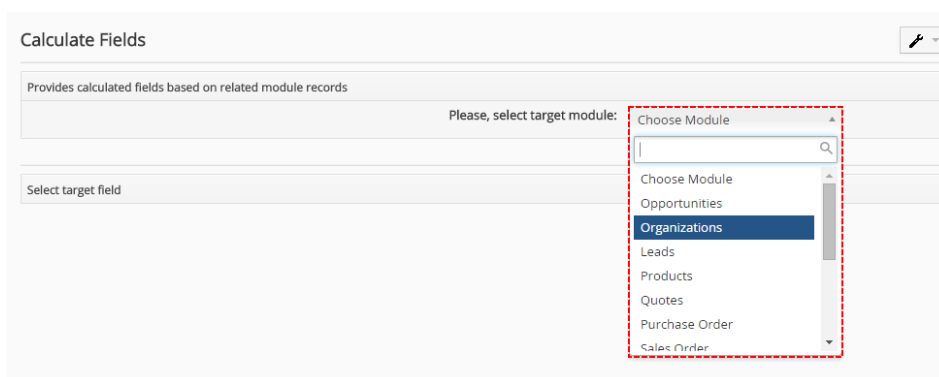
Calculate Fields

Provides calculated fields based on related module records

Please, select target module: Choose Module

Select target field

Choose Module
Opportunities
Organizations
Leads
Products
Quotes
Purchase Order
Sales Order